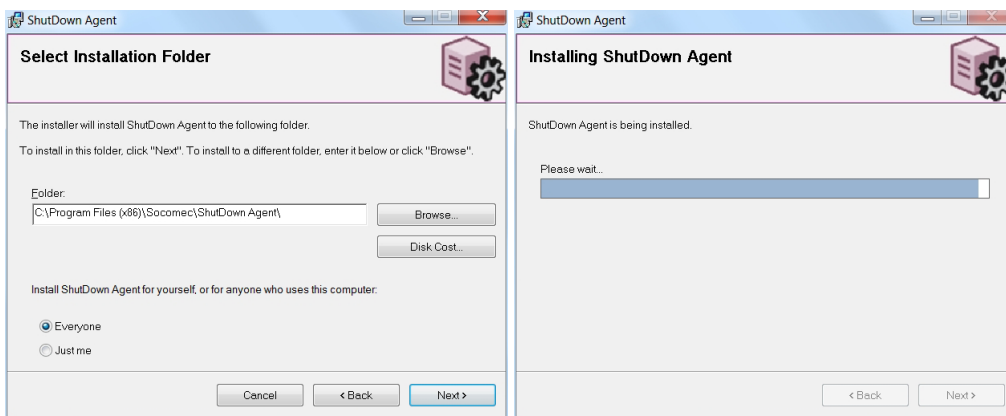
ShutDown Agent

Select Installation Folder

The installer will install ShutDown Agent to the following folder.

To install in this folder, click "Next". To install to a different folder, enter it below or click "Browse".

Folder:

C:\Program Files (x86)\Socomec\ShutDown Agent\

Browse...

Disk Cost...

Install ShutDown Agent for yourself, or for anyone who uses this computer:

Everyone

Just me

Cancel

< Back

Next >

ShutDown Agent

Installing ShutDown Agent

ShutDown Agent is being installed.

Please wait...

< Back

Next >